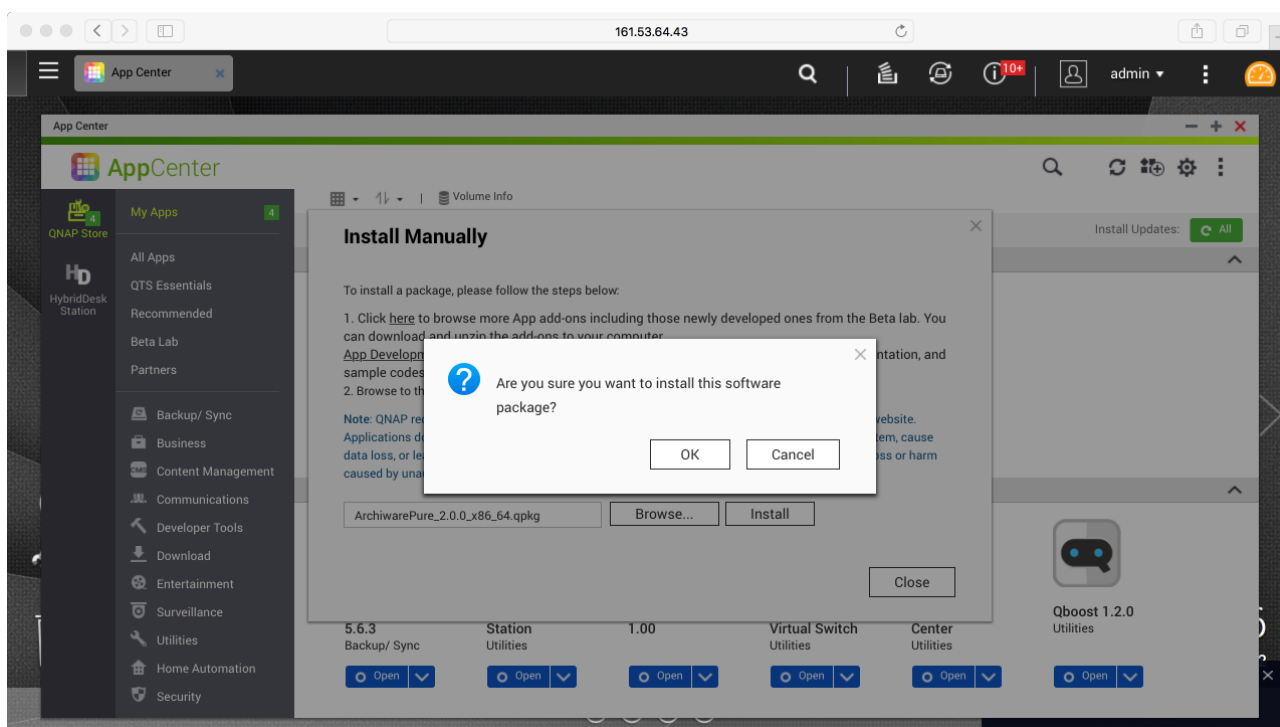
161.53.64.43

App Center

10+

admin ▾

App Center

AppCenter

QNAP Store 4

HybridDesk Station

My Apps 4

All Apps

QTS Essentials

Recommended

Beta Lab

Partners

Backup/ Sync

Business

Content Management

Communications

Developer Tools

Download

Entertainment

Surveillance

Utilities

Home Automation

Security

Volume Info

Install Updates: All

Install Manually

To install a package, please follow the steps below:

1. Click here to browse more App add-ons including those newly developed ones from the Beta lab. You can download and unzip the add-ons to your computer.
App Developm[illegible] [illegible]ntation, and sample codes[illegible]
2. Browse to th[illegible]

Note: QNAP re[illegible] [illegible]website. Applications d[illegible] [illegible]tem, cause data loss, or le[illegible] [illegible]ss or harm caused by una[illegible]

Are you sure you want to install this software package?

OK Cancel

ArchiwarePure_2.0.0_x86_64.qpkg Browse... Install

Close

5.6.3
Backup/ Sync
Open

Station
Utilities
Open

1.00
Open

Virtual Switch
Utilities
Open

Center
Utilities
Open

Qboost 1.2.0
Utilities
Open